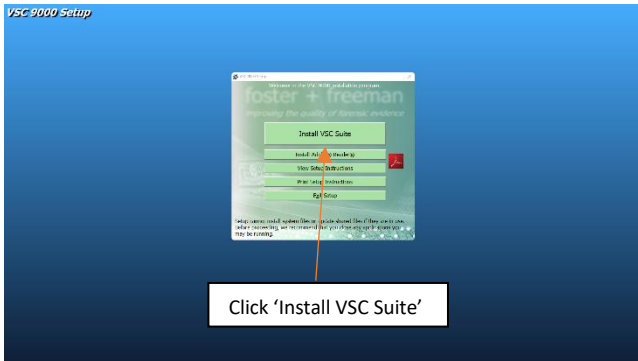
VSC 9000 Setup

VSC 9000 Setup

Welcome to the VSC 9000 installation program

foster + freeman

improving the quality of forensic evidence

Install VSC Suite

Install Adobe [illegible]

View Setup Instructions

Print Setup Instructions

Exit Setup

Setup cannot install system files or update shared files if they are in use. Before proceeding, we recommend that you close any applications you may be running.

Click 'Install VSC Suite'